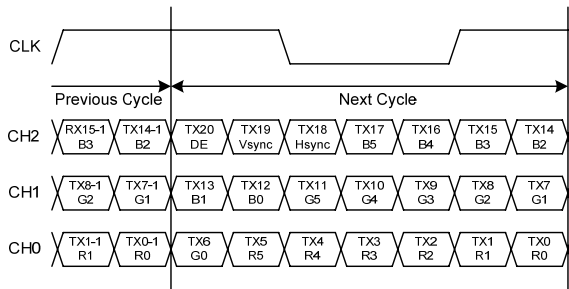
CLK

Previous Cycle

Next Cycle

CH2
RX15-1 B3
TX14-1 B2
TX20 DE
TX19 Vsync
TX18 Hsync
TX17 B5
TX16 B4
TX15 B3
TX14 B2

CH1
TX8-1 G2
TX7-1 G1
TX13 B1
TX12 B0
TX11 G5
TX10 G4
TX9 G3
TX8 G2
TX7 G1

CH0
TX1-1 R1
TX0-1 R0
TX6 G0
TX5 R5
TX4 R4
TX3 R3
TX2 R2
TX1 R1
TX0 R0